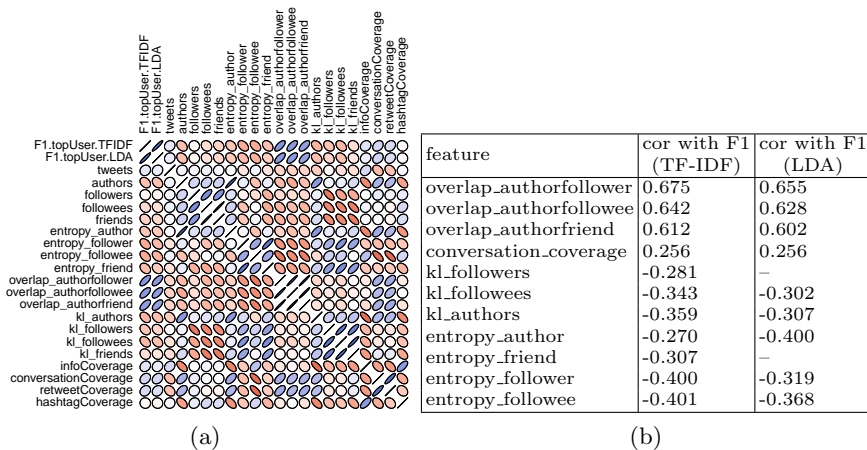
F1.topUser.TFIDF
F1.topUser.LDA
tweets
authors
followers
followees
friends
entropy_author
entropy_follower
entropy_followee
entropy_friend
overlap_authorfollower
overlap_authorfollowee
overlap_authorfriend
kl_authors
kl_followers
kl_followees
kl_friends
infoCoverage
conversationCoverage
retweetCoverage
hashtagCoverage

F1.topUser.TFIDF
F1.topUser.LDA
tweets
authors
followers
followees
friends
entropy_author
entropy_follower
entropy_followee
entropy_friend
overlap_authorfollower
overlap_authorfollowee
overlap_authorfriend
kl_authors
kl_followers
kl_followees
kl_friends
infoCoverage
conversationCoverage
retweetCoverage
hashtagCoverage

(a)

| feature | cor with F1 (TF-IDF) | cor with F1 (LDA) |
|---|---|---|
| overlap_authorfollower | 0.675 | 0.655 |
| overlap_authorfollowee | 0.642 | 0.628 |
| overlap_authorfriend | 0.612 | 0.602 |
| conversation_coverage | 0.256 | 0.256 |
| kl_followers | -0.281 | – |
| kl_followees | -0.343 | -0.302 |
| kl_authors | -0.359 | -0.307 |
| entropy_author | -0.270 | -0.400 |
| entropy_friend | -0.307 | – |
| entropy_follower | -0.400 | -0.319 |
| entropy_followee | -0.401 | -0.368 |

(b)